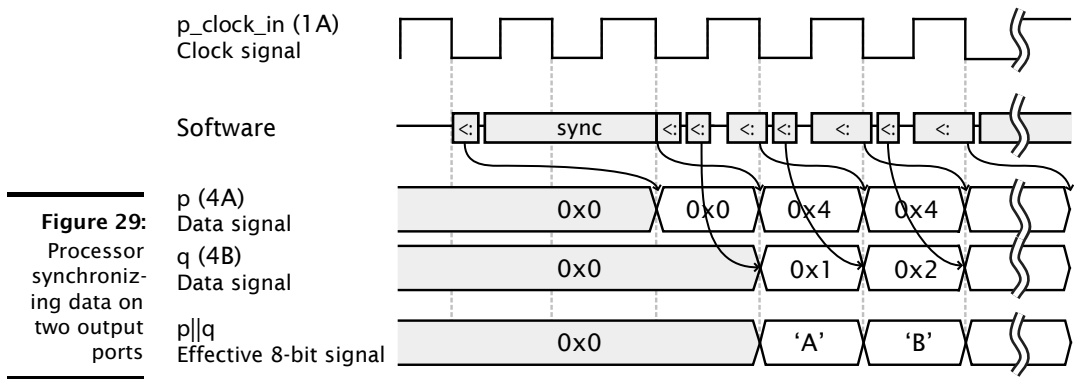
Figure 29: Processor synchronizing data on two output ports

p_clock_in (1A)
Clock signal

Software

<: sync <: <: <: <: <: <: <:

p (4A)
Data signal

0x0 0x0 0x4 0x4

q (4B)
Data signal

0x0 0x1 0x2

p||q
Effective 8-bit signal

0x0 'A' 'B'